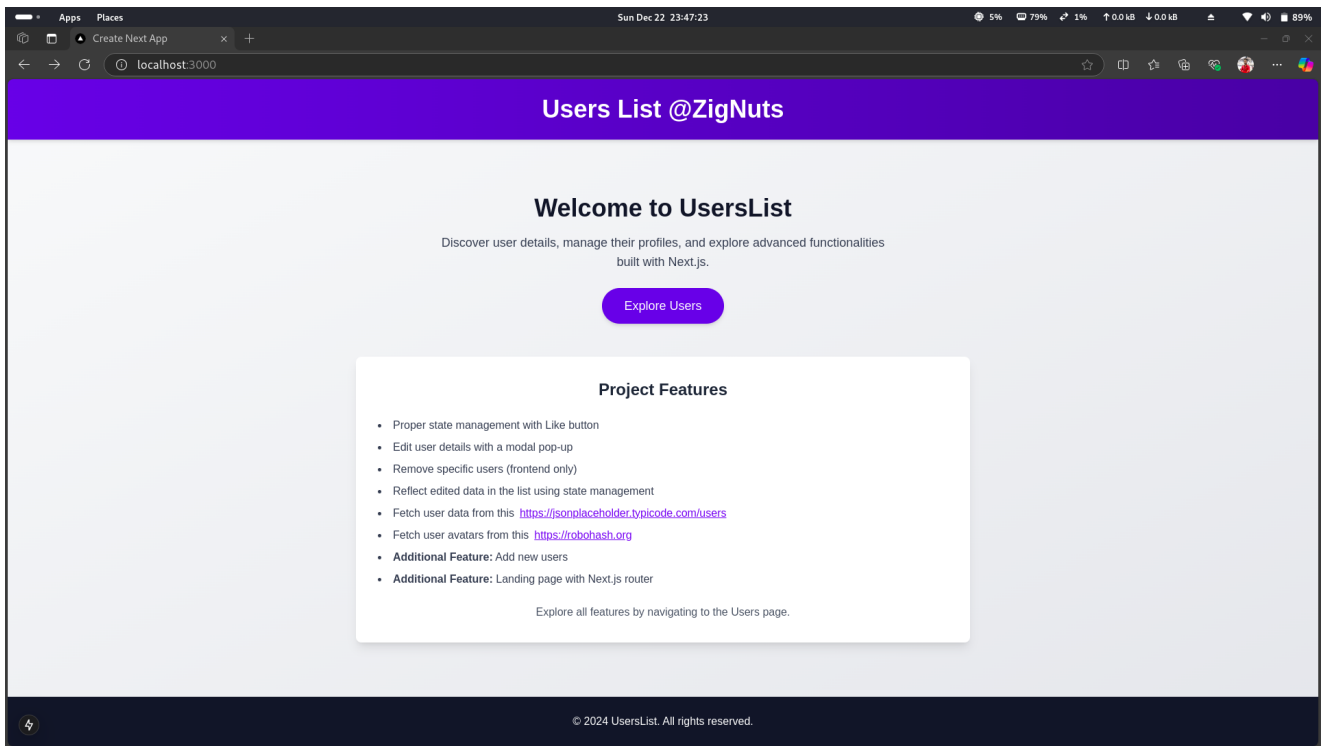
Apps Places Sun Dec 22 23:47:23 5% 79% 1% ↑0.0 kB ↓0.0 kB 89%

Create Next App

localhost:3000

Users List @ZigNuts

Welcome to UsersList

Discover user details, manage their profiles, and explore advanced functionalities built with Next.js.

Explore Users

Project Features

- Proper state management with Like button
- Edit user details with a modal pop-up
- Remove specific users (frontend only)
- Reflect edited data in the list using state management
- Fetch user data from this https://jsonplaceholder.typicode.com/users
- Fetch user avatars from this https://robohash.org
- **Additional Feature:** Add new users
- **Additional Feature:** Landing page with Next.js router

Explore all features by navigating to the Users page.

© 2024 UsersList. All rights reserved.